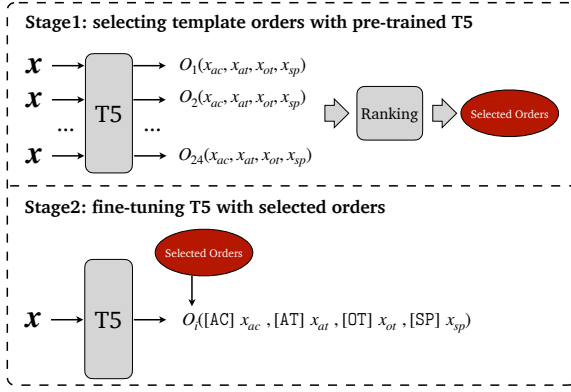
Stage1: selecting template orders with pre-trained T5

$x$
$x$
...
$x$

T5

$O_1(x_{ac}, x_{at}, x_{ot}, x_{sp})$
$O_2(x_{ac}, x_{at}, x_{ot}, x_{sp})$
...
$O_{24}(x_{ac}, x_{at}, x_{ot}, x_{sp})$

Ranking

Selected Orders

Stage2: fine-tuning T5 with selected orders

Selected Orders

$x$

T5

$O_i$([AC] $x_{ac}$ , [AT] $x_{at}$ , [OT] $x_{ot}$ , [SP] $x_{sp}$)